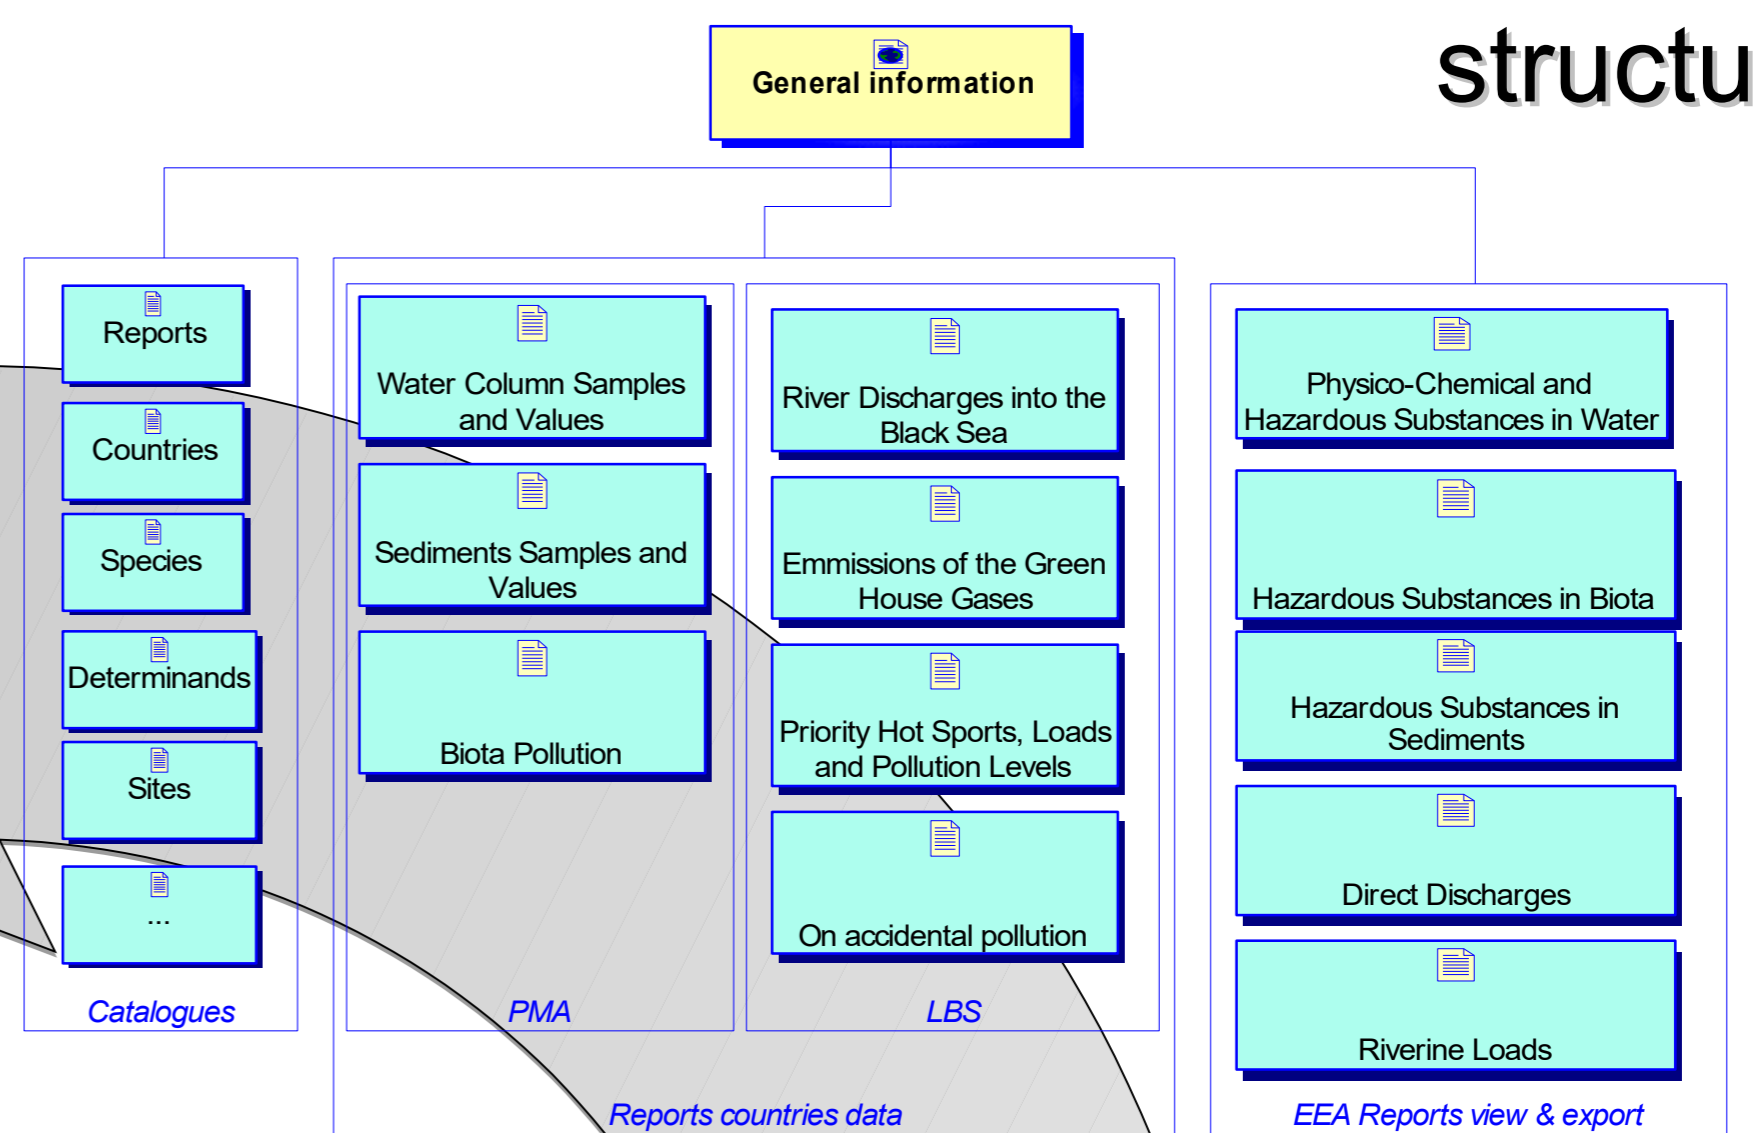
structu

General information

Reports

Countries

Species

Determinands

Sites

...

Catalogues

Water Column Samples and Values

Sediments Samples and Values

Biota Pollution

PMA

River Discharges into the Black Sea

Emmissions of the Green House Gases

Priority Hot Sports, Loads and Pollution Levels

On accidental pollution

LBS

Reports countries data

Physico-Chemical and Hazardous Substances in Water

Hazardous Substances in Biota

Hazardous Substances in Sediments

Direct Discharges

Riverine Loads

EEA Reports view & export